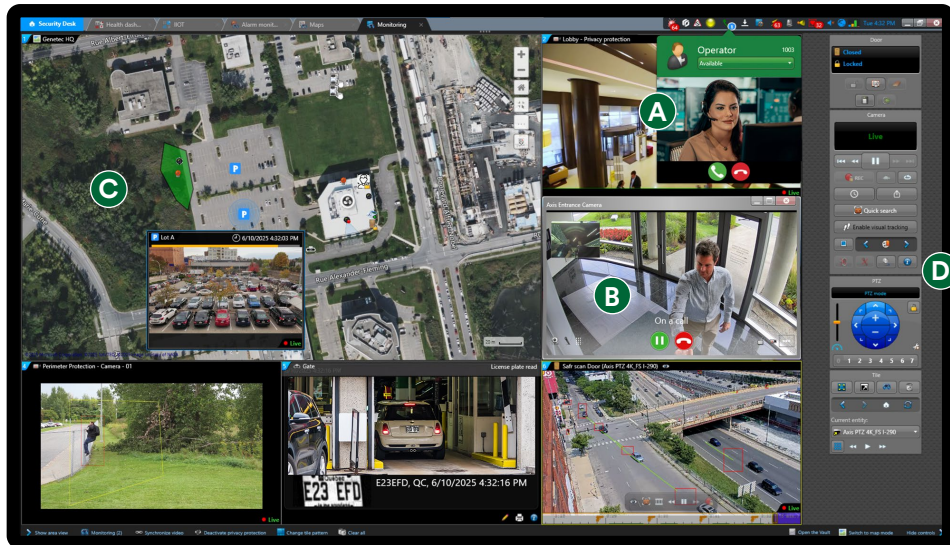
Security Desk
Health dash...
BOT
Alarm monit...
Maps
Monitoring
Tue 4:32 PM
1 Genetec HQ
Rue Albert
Rue Alexander Fleming
C
Lot A
6/10/2025 4:32:03 PM
Live
2 Lobby - Privacy protection
Operator
1003
Available
A
Live
Axis Entrance Camera
B
On a call
Door
Closed
Locked
Camera
Live
REC
Quick search
Enable visual tracking
D
PTZ
PTZ mode
1 2 3 4 5 6 7
Tile
Current entity:
Axis PTZ 4K_FS I-290
4 Perimeter Protection - Camera - 01
Live
5 Gate
License plate read
E23 EFD
E23EFD, QC, 6/10/2025 4:32:16 PM
6 Safr scan Door (Axis PTZ 4K_FS I-290)
Live
Show area view
Monitoring (2)
Synchronize video
Deactivate privacy protection
Change tile pattern
Clear all
Open the Vault
Switch to map mode
Hide controls